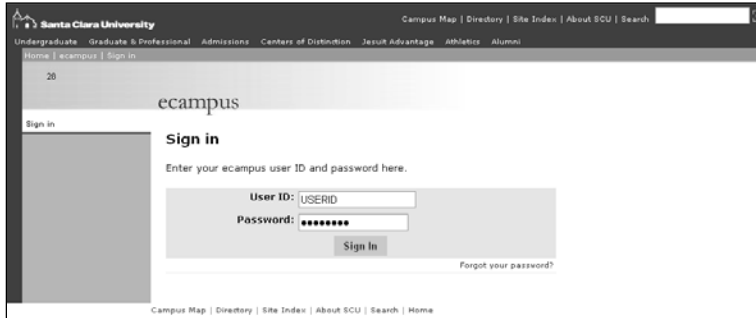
Santa Clara University

Campus Map | Directory | Site Index | About SCU | Search

Undergraduate Graduate & Professional Admissions Centers of Distinction Jesuit Advantage Athletics Alumni

Home | ecampus | Sign in

20

ecampus

Sign in

Sign in

Enter your ecampus user ID and password here.

User ID: USERID

Password: ••••••••

Sign In

Forgot your password?

Campus Map | Directory | Site Index | About SCU | Search | Home